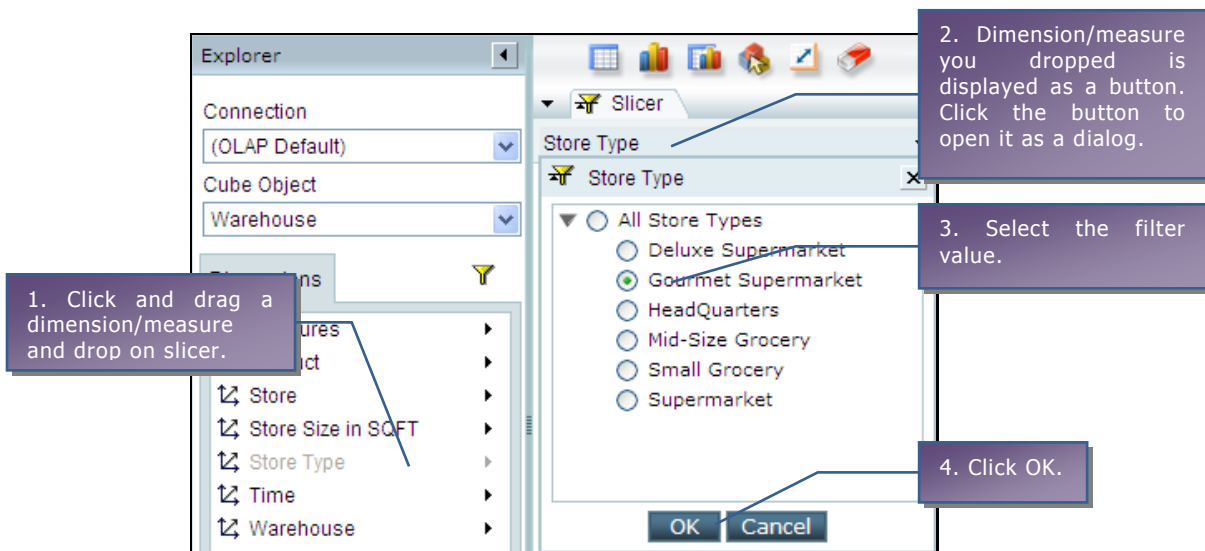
Explorer

Connection

(OLAP Default)

Cube Object

Warehouse

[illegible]

1. Click and drag a dimension/measure and drop on slicer.

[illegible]ures

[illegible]ct

Store

Store Size in SQFT

Store Type

Time

Warehouse

Slicer

Store Type

2. Dimension/measure you dropped is displayed as a button. Click the button to open it as a dialog.

Store Type

All Store Types

Deluxe Supermarket

Gourmet Supermarket

HeadQuarters

Mid-Size Grocery

Small Grocery

Supermarket

3. Select the filter value.

4. Click OK.

OK

Cancel